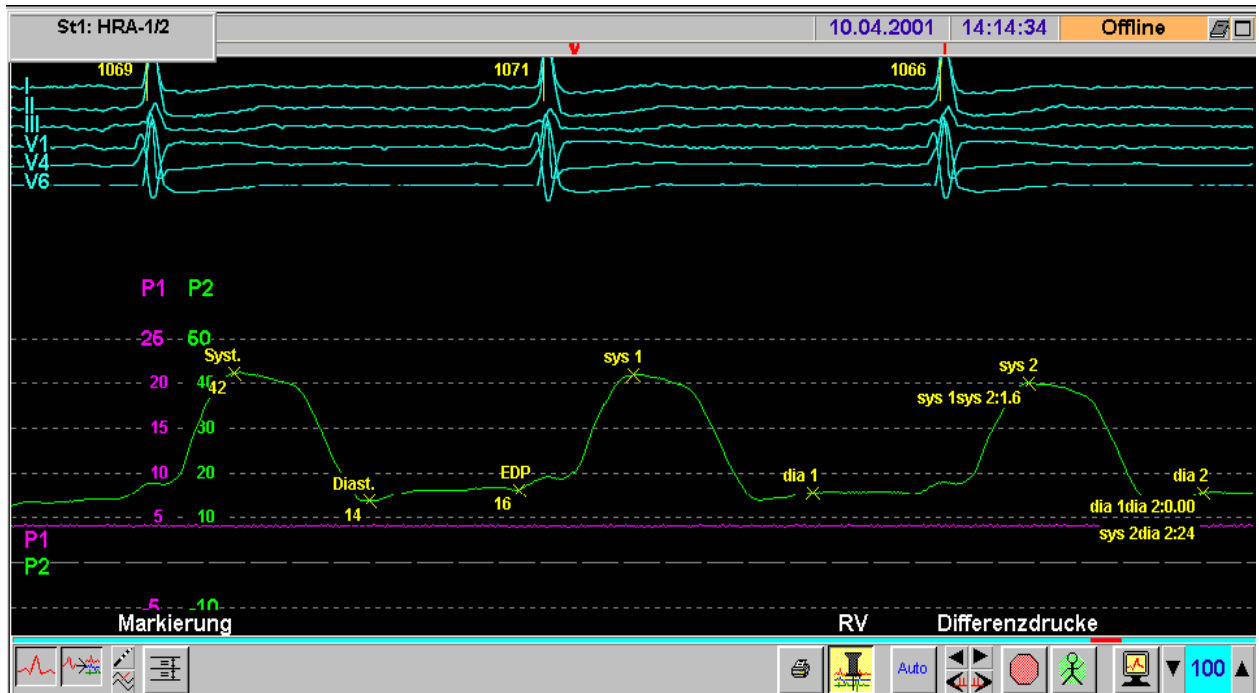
St1: HRA-1/2

10.04.2001 14:14:34 Offline

1069 1071 1066

I
II
III
V1
V4
V6

P1 P2

25 50
Syst.
20 40
42
15 30
10 20
5 10
Diast.
14
EDP
16
sys 1
dia 1
sys 2
sys 1sys 2:1.6
dia 2
dia 1dia 2:0.00
sys 2dia 2:24

P1
P2

-5 -10

Markierung RV Differenzdrucke

Auto 100